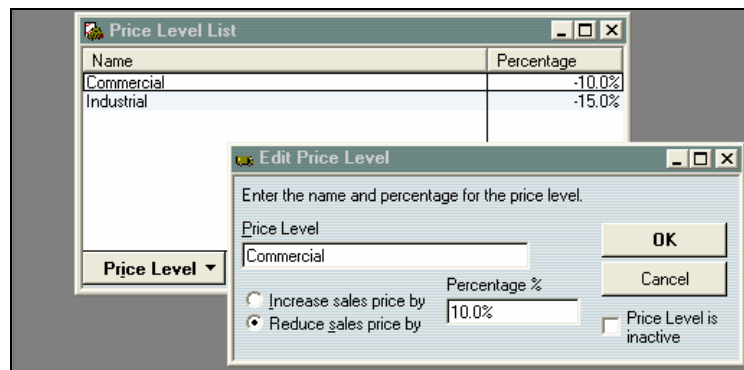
Price Level List

| Name | Percentage |
|---|---|
| Commercial | -10.0% |
| Industrial | -15.0% |

Price Level ▾

Edit Price Level

Enter the name and percentage for the price level.

Price Level

Commercial

OK

Cancel

Percentage %

Increase sales price by

Reduce sales price by

10.0%

Price Level is inactive